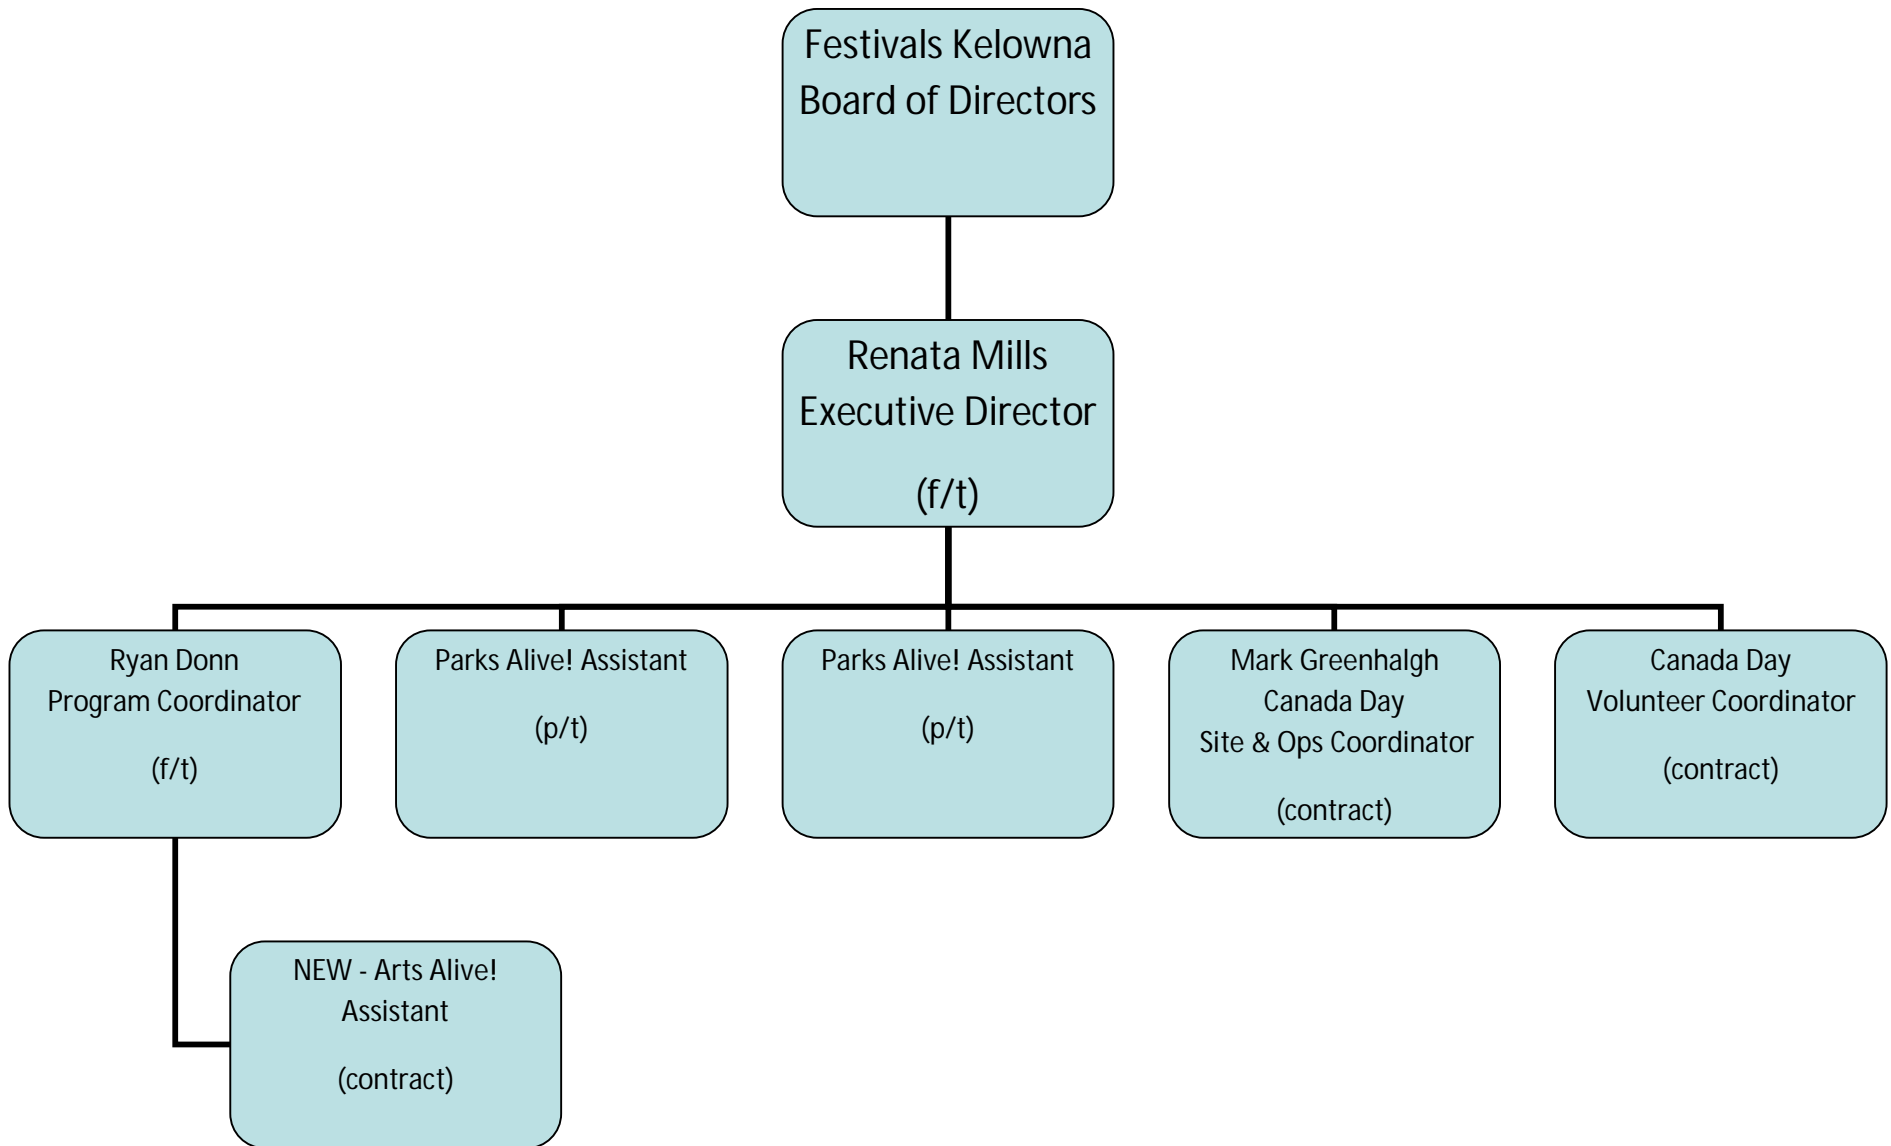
Festivals Kelowna
Board of Directors

Renata Mills
Executive Director

(f/t)

Ryan Donn
Program Coordinator

(f/t)

Parks Alive! Assistant

(p/t)

Parks Alive! Assistant

(p/t)

Mark Greenhalgh
Canada Day
Site & Ops Coordinator

(contract)

Canada Day
Volunteer Coordinator

(contract)

NEW - Arts Alive!
Assistant

(contract)